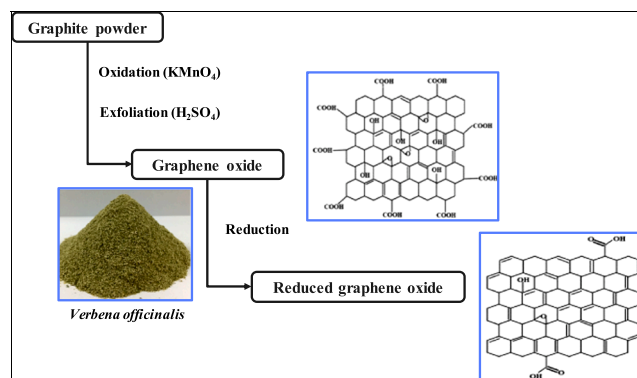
Graphite powder

Oxidation ($KMnO_4$)

Exfoliation ($H_2SO_4$)

Graphene oxide

COOH COOH COOH COOH COOH OH O OH COOH COOH O OH OH OH COOH COOH COOH COOH

Reduction

Verbena officinalis

Reduced graphene oxide

O OH OH O O OH